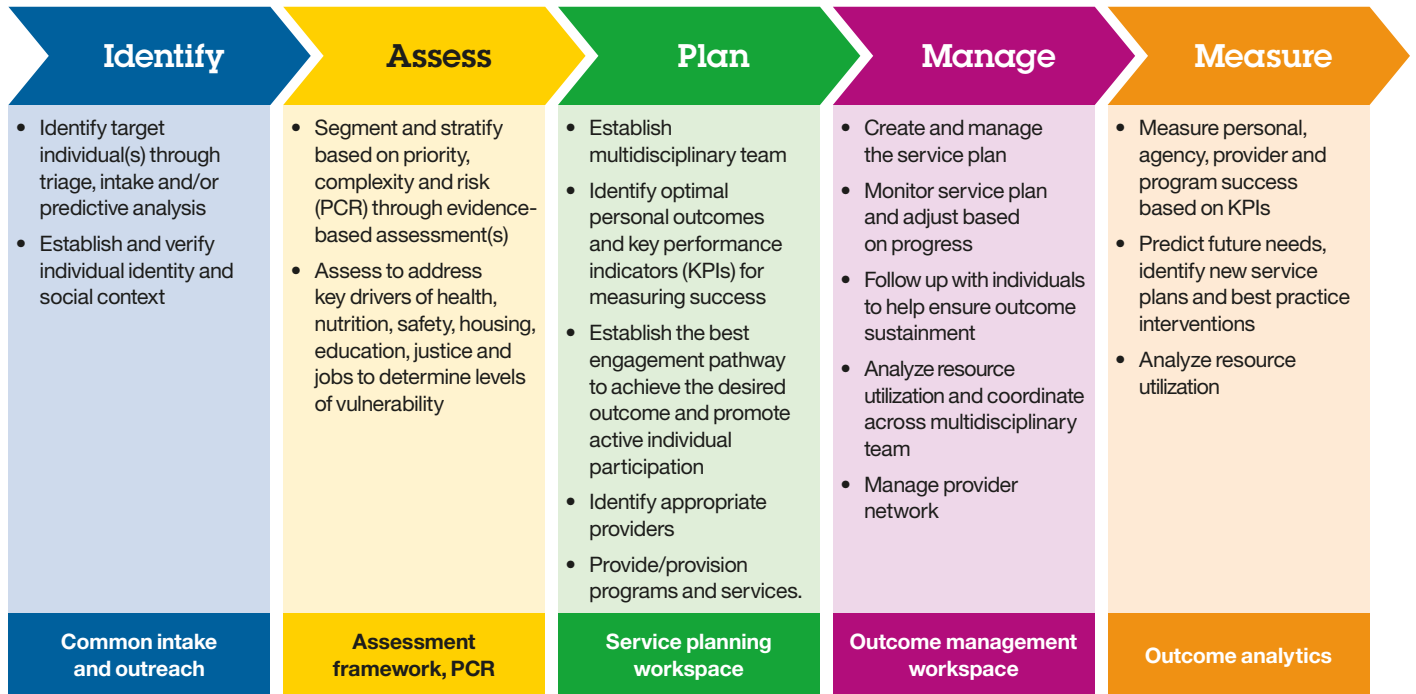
Identify

- Identify target individual(s) through triage, intake and/or predictive analysis
- Establish and verify individual identity and social context

Common intake and outreach

Assess

- Segment and stratify based on priority, complexity and risk (PCR) through evidence-based assessment(s)
- Assess to address key drivers of health, nutrition, safety, housing, education, justice and jobs to determine levels of vulnerability

Assessment framework, PCR

Plan

- Establish multidisciplinary team
- Identify optimal personal outcomes and key performance indicators (KPIs) for measuring success
- Establish the best engagement pathway to achieve the desired outcome and promote active individual participation
- Identify appropriate providers
- Provide/provision programs and services.

Service planning workspace

Manage

- Create and manage the service plan
- Monitor service plan and adjust based on progress
- Follow up with individuals to help ensure outcome sustainment
- Analyze resource utilization and coordinate across multidisciplinary team
- Manage provider network

Outcome management workspace

Measure

- Measure personal, agency, provider and program success based on KPIs
- Predict future needs, identify new service plans and best practice interventions
- Analyze resource utilization

Outcome analytics